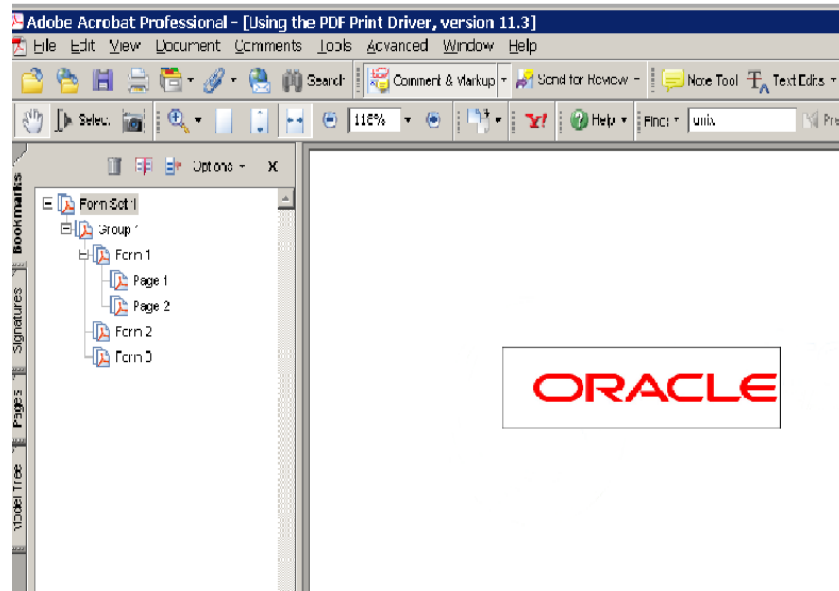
Adobe Acrobat Professional - [Using the PDF Print Driver, version 11.3]

File Edit View Document Comments Tools Advanced Window Help

Search Comment & Markup Send for Review Note Tool Text Edits

Select 116% Help Find unix

Options X

Bookmarks Signatures Pages Model Tree

Form Set 1
Group 1
Form 1
Page 1
Page 2
Form 2
Form 3

ORACLE